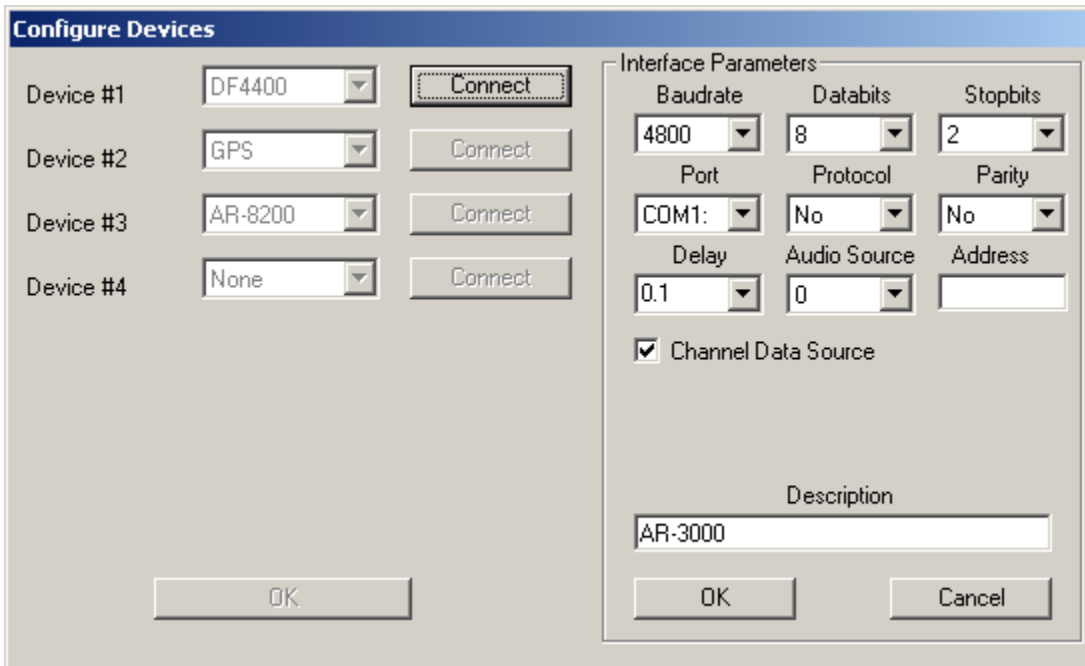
Configure Devices

Device #1 DF4400 Connect

Device #2 GPS Connect

Device #3 AR-8200 Connect

Device #4 None Connect

OK

Interface Parameters

Baudrate 4800
Databits 8
Stopbits 2

Port COM1:
Protocol No
Parity No

Delay 0.1
Audio Source 0
Address

☑ Channel Data Source

Description
AR-3000

OK Cancel